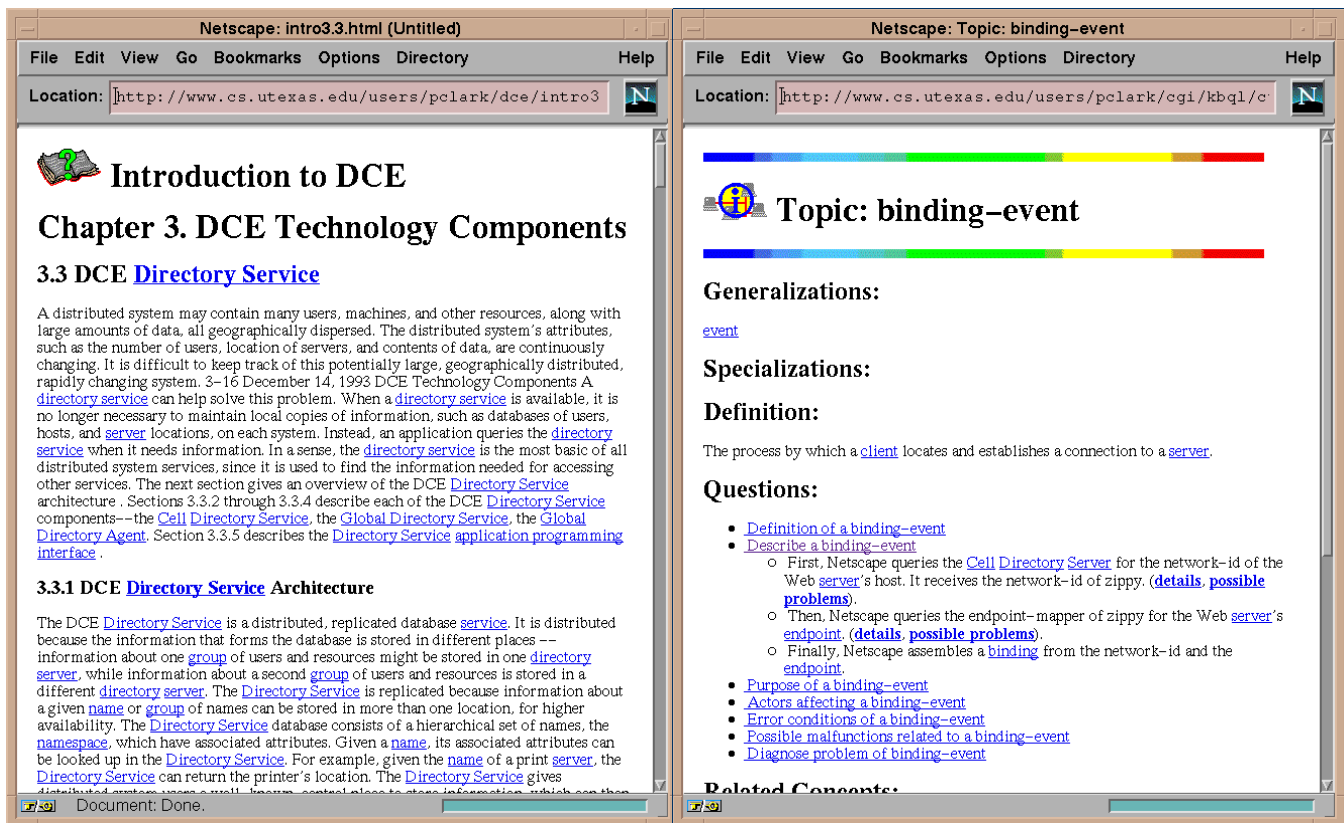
Netscape: intro3.3.html (Untitled)

File Edit View Go Bookmarks Options Directory Help

Location: http://www.cs.utexas.edu/users/pclark/dce/intro3

N

Introduction to DCE

Chapter 3. DCE Technology Components

3.3 DCE Directory Service

A distributed system may contain many users, machines, and other resources, along with large amounts of data, all geographically dispersed. The distributed system's attributes, such as the number of users, location of servers, and contents of data, are continuously changing. It is difficult to keep track of this potentially large, geographically distributed, rapidly changing system. 3–16 December 14, 1993 DCE Technology Components A directory service can help solve this problem. When a directory service is available, it is no longer necessary to maintain local copies of information, such as databases of users, hosts, and server locations, on each system. Instead, an application queries the directory service when it needs information. In a sense, the directory service is the most basic of all distributed system services, since it is used to find the information needed for accessing other services. The next section gives an overview of the DCE Directory Service architecture . Sections 3.3.2 through 3.3.4 describe each of the DCE Directory Service components––the Cell Directory Service, the Global Directory Service, the Global Directory Agent. Section 3.3.5 describes the Directory Service application programming interface .

3.3.1 DCE Directory Service Architecture

The DCE Directory Service is a distributed, replicated database service. It is distributed because the information that forms the database is stored in different places –– information about one group of users and resources might be stored in one directory server, while information about a second group of users and resources is stored in a different directory server. The Directory Service is replicated because information about a given name or group of names can be stored in more than one location, for higher availability. The Directory Service database consists of a hierarchical set of names, the namespace, which have associated attributes. Given a name, its associated attributes can be looked up in the Directory Service. For example, given the name of a print server, the Directory Service can return the printer's location. The Directory Service gives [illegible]

Document: Done.

Netscape: Topic: binding–event

File Edit View Go Bookmarks Options Directory Help

Location: http://www.cs.utexas.edu/users/pclark/cgi/kbql/c

N

Topic: binding–event

Generalizations:

event

Specializations:

Definition:

The process by which a client locates and establishes a connection to a server.

Questions:

- Definition of a binding–event
- Describe a binding–event
  - First, Netscape queries the Cell Directory Server for the network–id of the Web server's host. It receives the network–id of zippy. (details, possible problems).
  - Then, Netscape queries the endpoint–mapper of zippy for the Web server's endpoint. (details, possible problems).
  - Finally, Netscape assembles a binding from the network–id and the endpoint.
- Purpose of a binding–event
- Actors affecting a binding–event
- Error conditions of a binding–event
- Possible malfunctions related to a binding–event
- Diagnose problem of binding–event

Related Concepts: